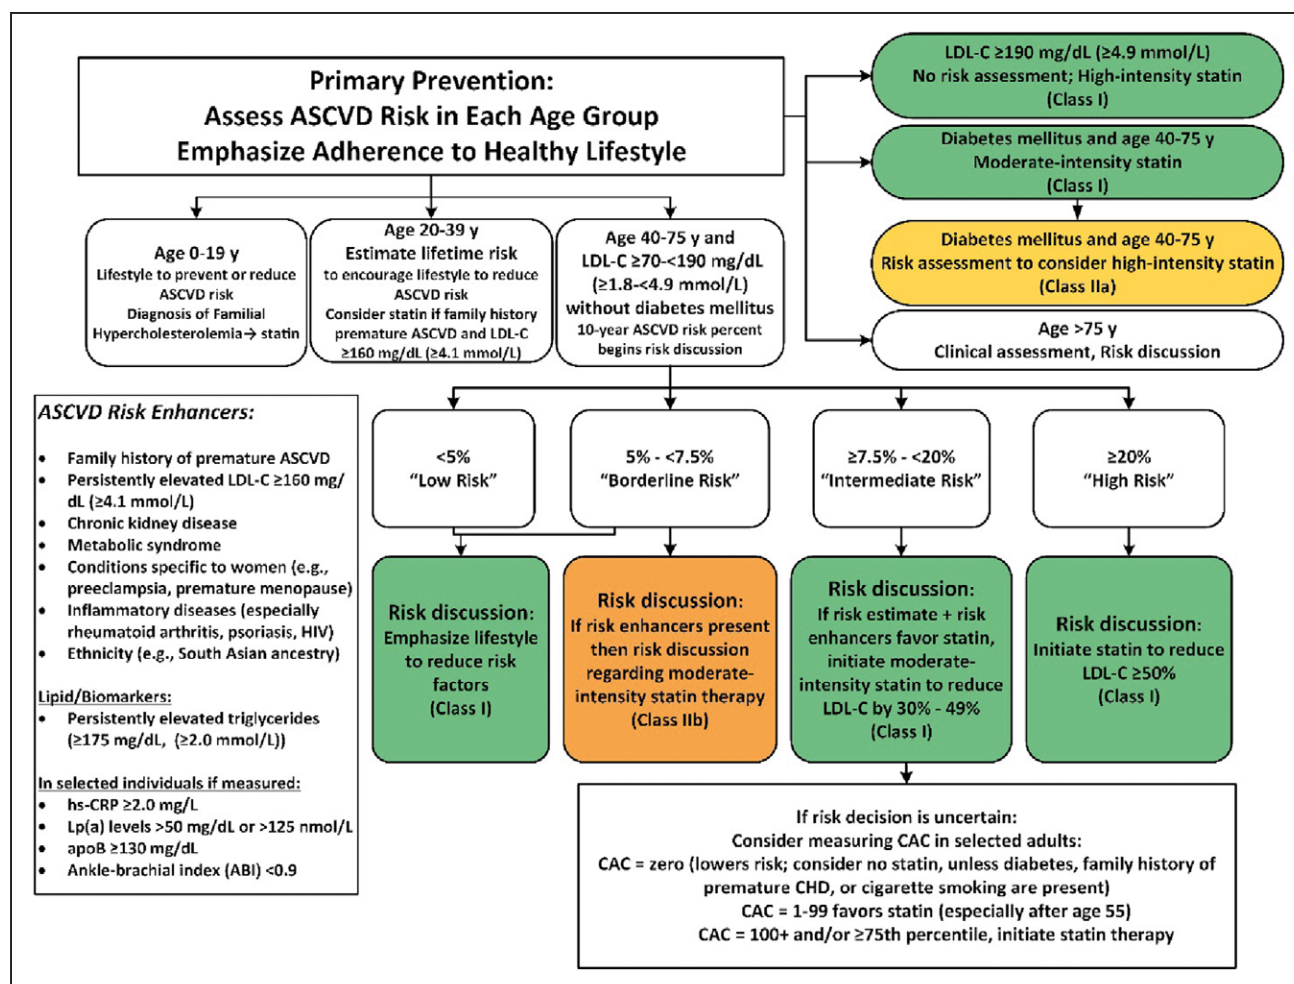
Primary Prevention:
Assess ASCVD Risk in Each Age Group
Emphasize Adherence to Healthy Lifestyle

LDL-C ≥190 mg/dL (≥4.9 mmol/L)
No risk assessment; High-intensity statin
(Class I)

Diabetes mellitus and age 40-75 y
Moderate-intensity statin
(Class I)

Diabetes mellitus and age 40-75 y
Risk assessment to consider high-intensity statin
(Class IIa)

Age >75 y
Clinical assessment, Risk discussion

Age 0-19 y
Lifestyle to prevent or reduce ASCVD risk
Diagnosis of Familial Hypercholesterolemia→ statin

Age 20-39 y
Estimate lifetime risk to encourage lifestyle to reduce ASCVD risk
Consider statin if family history premature ASCVD and LDL-C ≥160 mg/dL (≥4.1 mmol/L)

Age 40-75 y and LDL-C ≥70-<190 mg/dL (≥1.8-<4.9 mmol/L) without diabetes mellitus
10-year ASCVD risk percent begins risk discussion

ASCVD Risk Enhancers:

• Family history of premature ASCVD
• Persistently elevated LDL-C ≥160 mg/dL (≥4.1 mmol/L)
• Chronic kidney disease
• Metabolic syndrome
• Conditions specific to women (e.g., preeclampsia, premature menopause)
• Inflammatory diseases (especially rheumatoid arthritis, psoriasis, HIV)
• Ethnicity (e.g., South Asian ancestry)

Lipid/Biomarkers:
• Persistently elevated triglycerides (≥175 mg/dL, (≥2.0 mmol/L))

In selected individuals if measured:
• hs-CRP ≥2.0 mg/L
• Lp(a) levels >50 mg/dL or >125 nmol/L
• apoB ≥130 mg/dL
• Ankle-brachial index (ABI) <0.9

<5%
"Low Risk"

5% - <7.5%
"Borderline Risk"

≥7.5% - <20%
"Intermediate Risk"

≥20%
"High Risk"

Risk discussion:
Emphasize lifestyle to reduce risk factors
(Class I)

Risk discussion:
If risk enhancers present then risk discussion regarding moderate-intensity statin therapy
(Class IIb)

Risk discussion:
If risk estimate + risk enhancers favor statin, initiate moderate-intensity statin to reduce LDL-C by 30% - 49%
(Class I)

Risk discussion:
Initiate statin to reduce LDL-C ≥50%
(Class I)

If risk decision is uncertain:
Consider measuring CAC in selected adults:
CAC = zero (lowers risk; consider no statin, unless diabetes, family history of premature CHD, or cigarette smoking are present)
CAC = 1-99 favors statin (especially after age 55)
CAC = 100+ and/or ≥75th percentile, initiate statin therapy